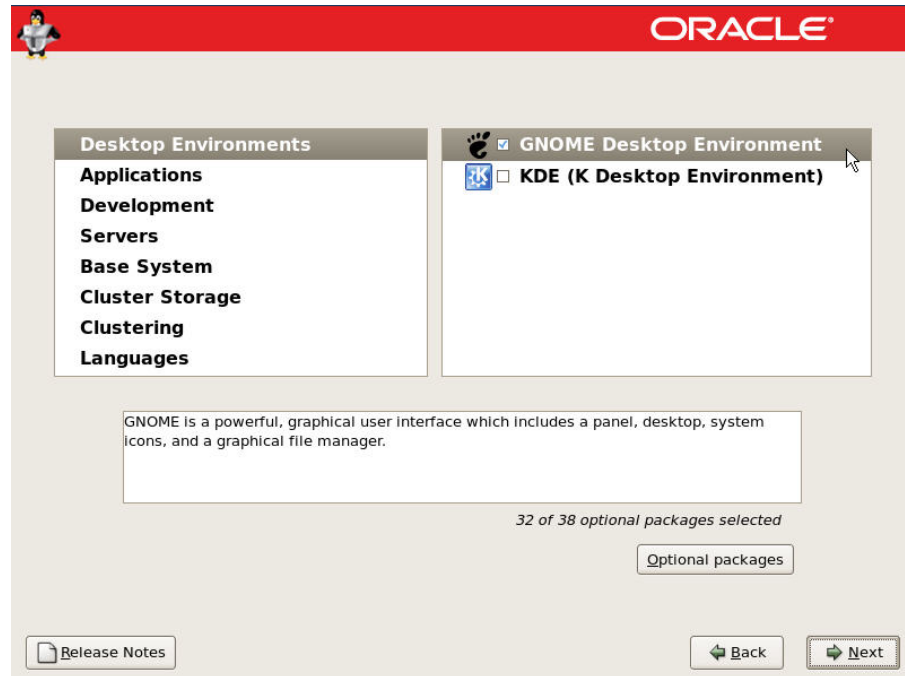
ORACLE

Desktop Environments
Applications
Development
Servers
Base System
Cluster Storage
Clustering
Languages

GNOME Desktop Environment
KDE (K Desktop Environment)

GNOME is a powerful, graphical user interface which includes a panel, desktop, system icons, and a graphical file manager.

32 of 38 optional packages selected

Optional packages

Release Notes

Back

Next